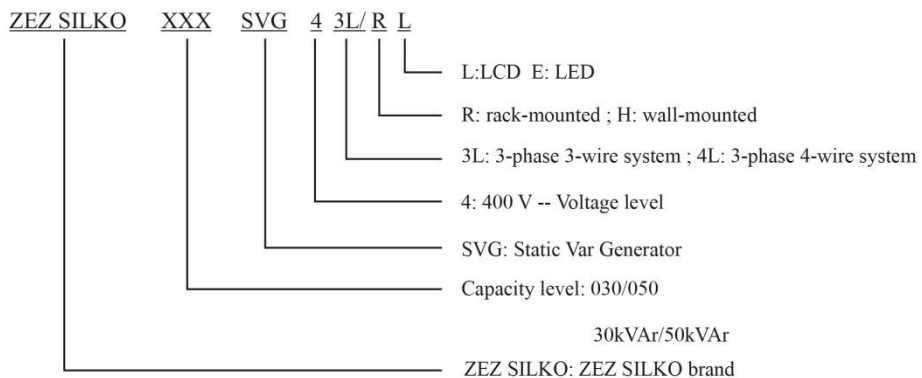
ZEZ SILKO XXX SVG 4 3L/ R L

L:LCD E: LED

R: rack-mounted ; H: wall-mounted

3L: 3-phase 3-wire system ; 4L: 3-phase 4-wire system

4: 400 V -- Voltage level

SVG: Static Var Generator

Capacity level: 030/050

30kVAr/50kVAr

ZEZ SILKO: ZEZ SILKO brand